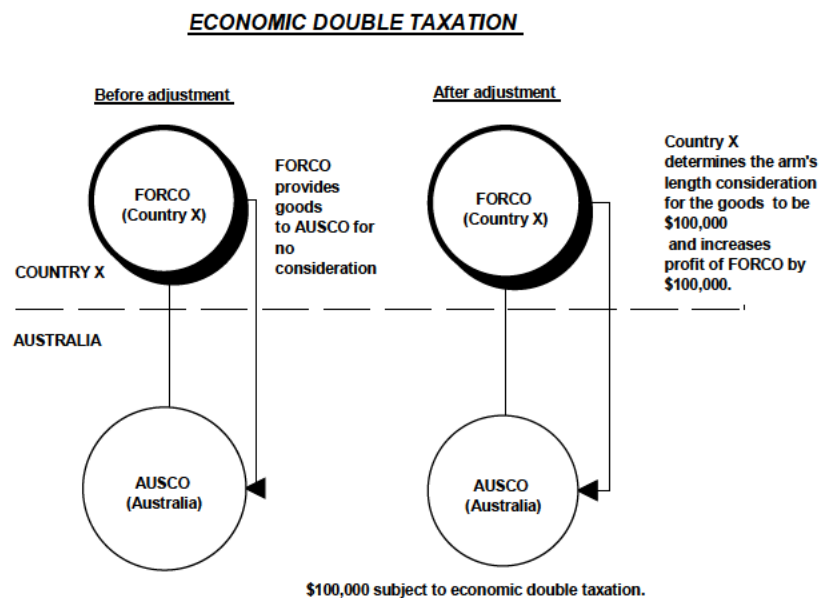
ECONOMIC DOUBLE TAXATION

Before adjustment

FORCO (Country X)

FORCO provides goods to AUSCO for no consideration

COUNTRY X

AUSTRALIA

AUSCO (Australia)

After adjustment

FORCO (Country X)

Country X determines the arm's length consideration for the goods to be $100,000 and increases profit of FORCO by $100,000.

AUSCO (Australia)

$100,000 subject to economic double taxation.